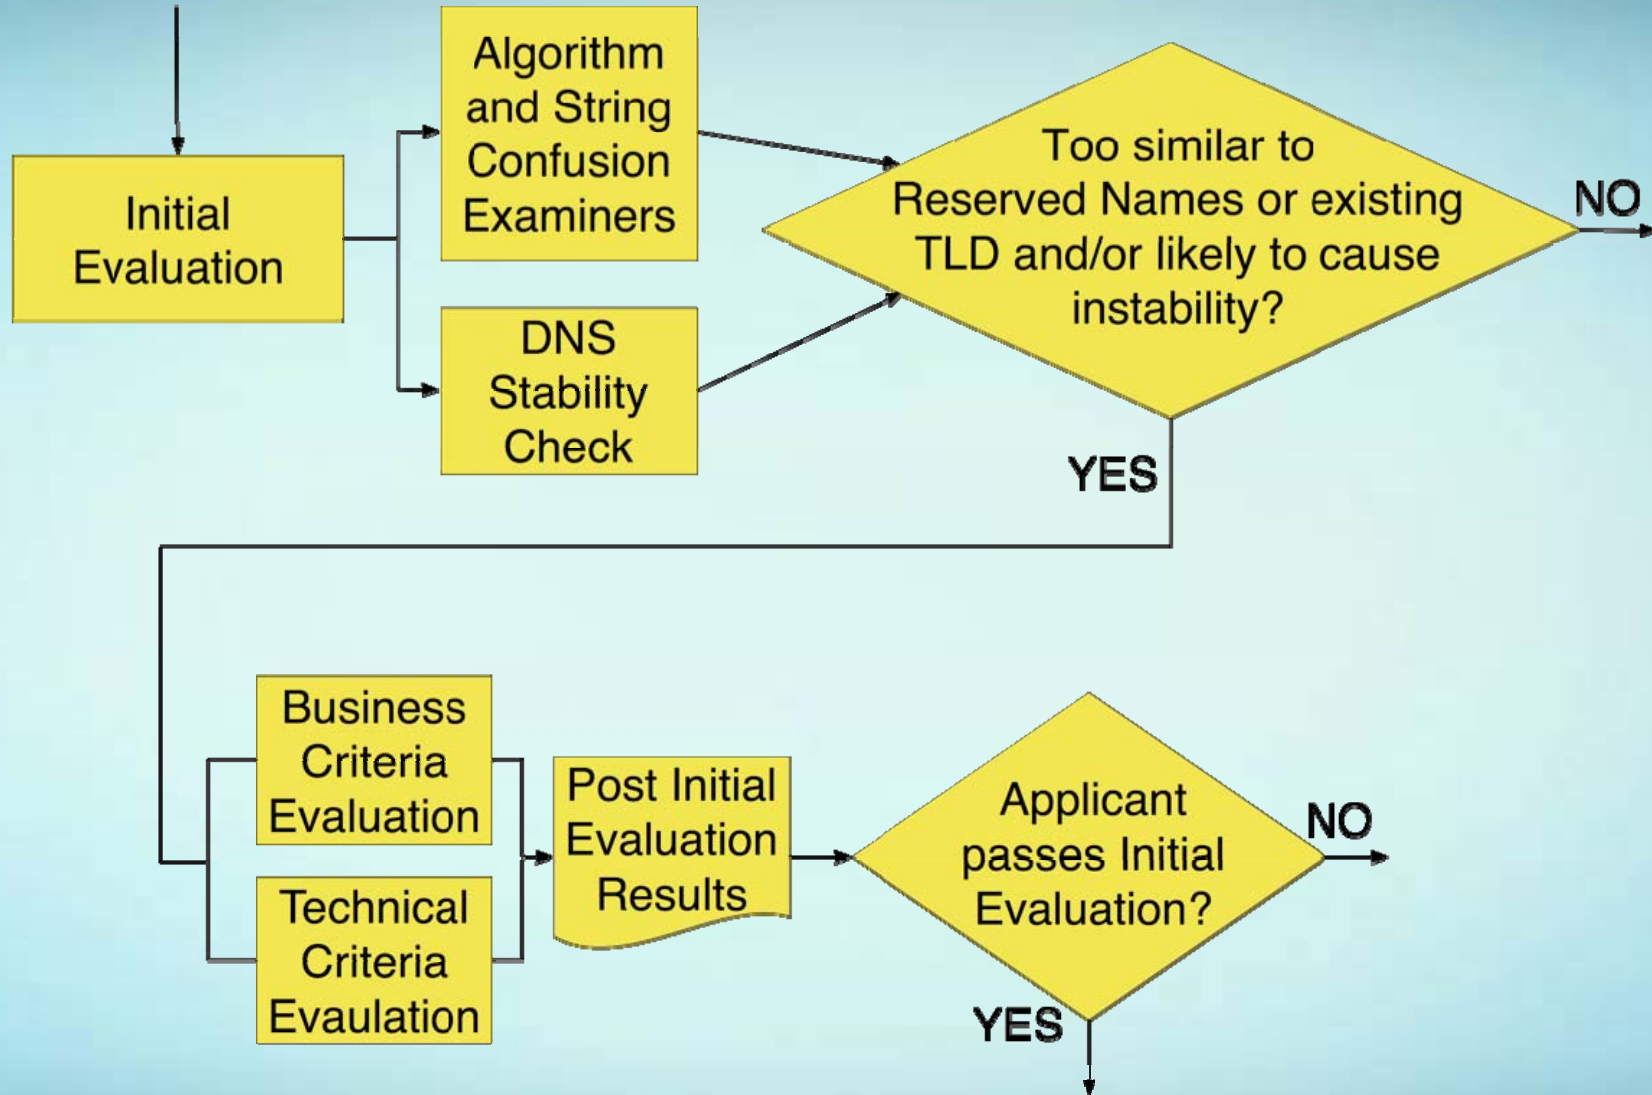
Initial Evaluation

Algorithm and String Confusion Examiners

DNS Stability Check

Too similar to Reserved Names or existing TLD and/or likely to cause instability?

NO

YES

Business Criteria Evaluation

Technical Criteria Evaulation

Post Initial Evaluation Results

Applicant passes Initial Evaluation?

NO

YES